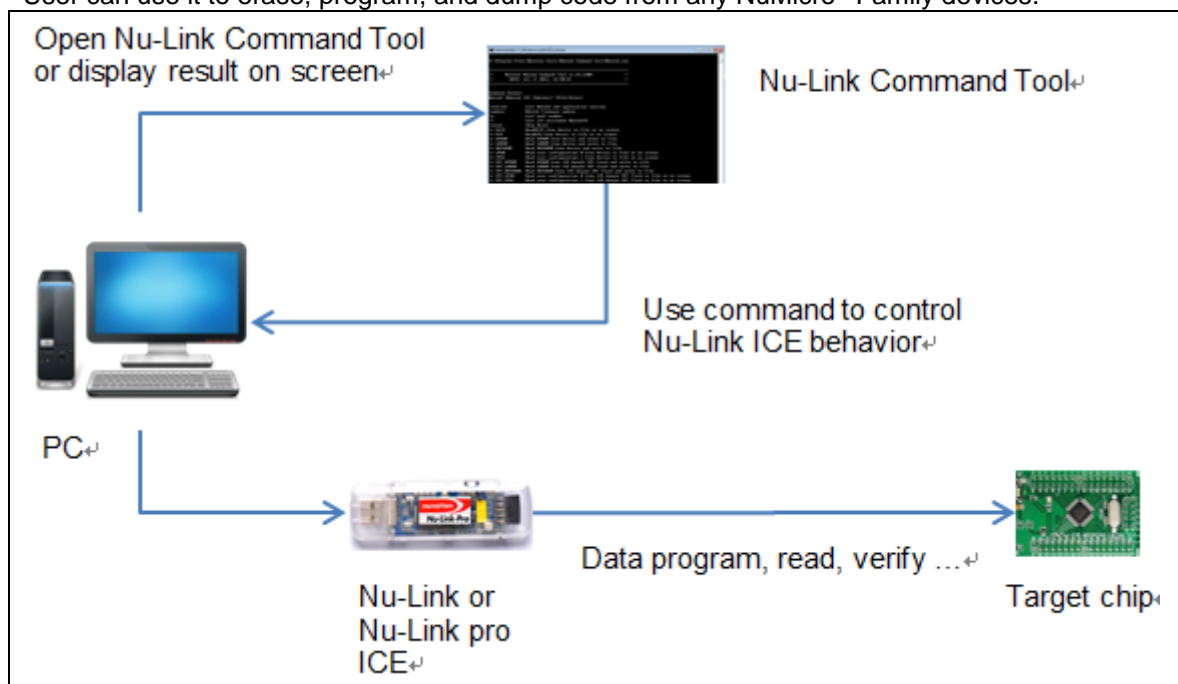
User can use it to erase, program, and dump code from any NuMicro® Family devices.

Open Nu-Link Command Tool or display result on screen

Nu-Link Command Tool

Use command to control Nu-Link ICE behavior

PC

Data program, read, verify …

Nu-Link or Nu-Link pro ICE

Target chip